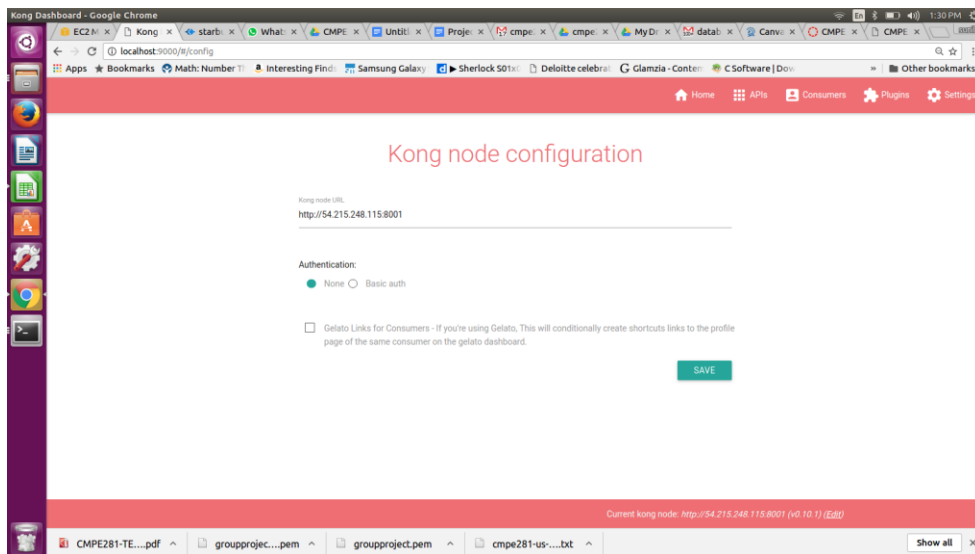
Kong Dashboard - Google Chrome

EC2 M × Kong × starb × Whats × CMPE × Untitl × Projec × cmpe × cmpe × My Dr × datab × Canva × CMPE × CMPE ×

1:30 PM

localhost:9000/#/config

Apps Bookmarks Math: Number Th Interesting Finds Samsung Galaxy Sherlock S01x0 Deloitte celebrat Glamzia - Conten C Software | Dov » Other bookmarks

Home APIs Consumers Plugins Settings

Kong node configuration

Kong node URL

http://54.215.248.115:8001

Authentication:

None Basic auth

Gelato Links for Consumers - If you're using Gelato, This will conditionally create shortcuts links to the profile page of the same consumer on the gelato dashboard.

SAVE

Current kong node: http://54.215.248.115:8001 (v0.10.1) (Edit)

CMPE281-TE....pdf ^ groupprojec....pem ^ groupproject.pem ^ cmpe281-us-....txt ^ Show all ×